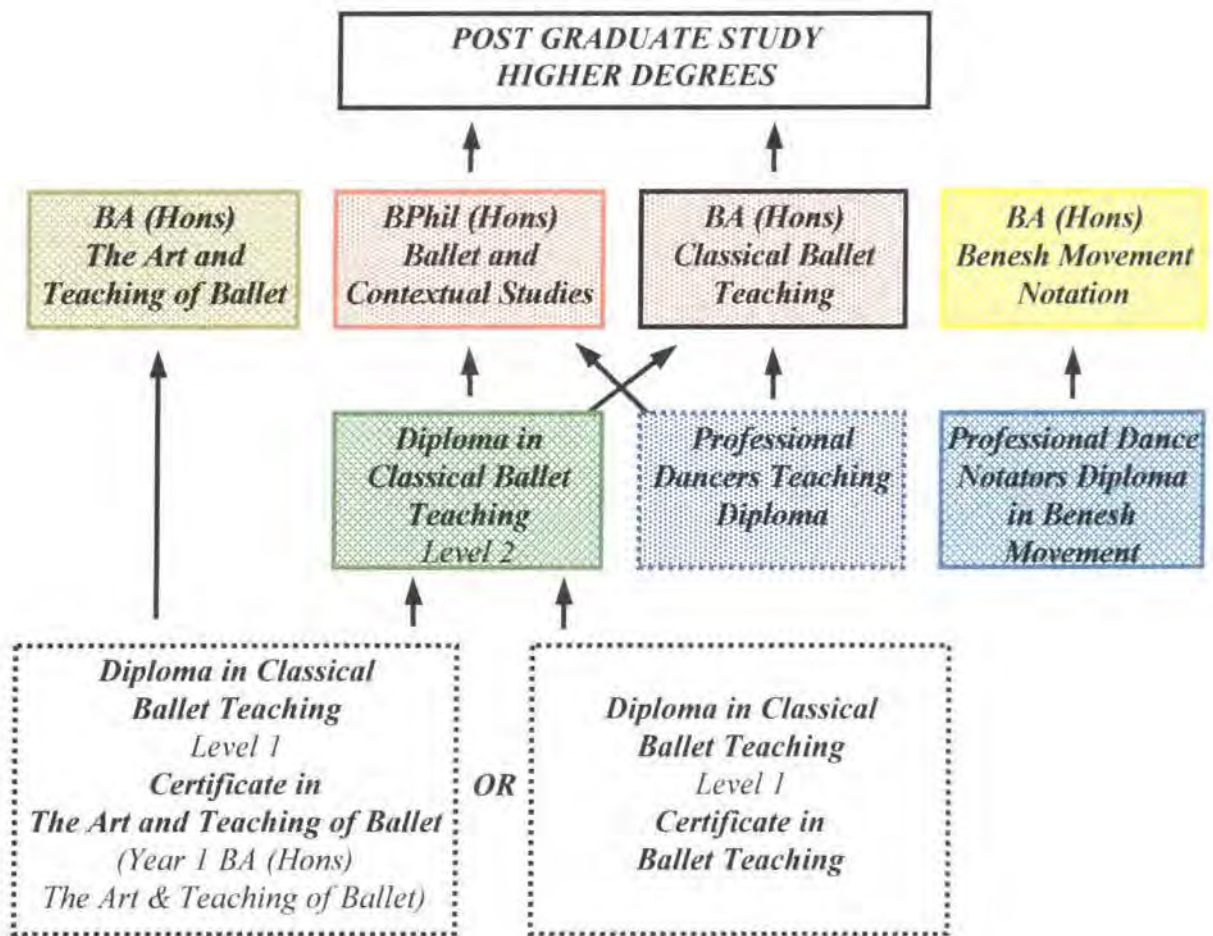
POST GRADUATE STUDY
HIGHER DEGREES

BA (Hons)
The Art and
Teaching of Ballet

BPhil (Hons)
Ballet and
Contextual Studies

BA (Hons)
Classical Ballet
Teaching

BA (Hons)
Benesh Movement
Notation

Diploma in
Classical Ballet
Teaching
Level 2

Professional
Dancers Teaching
Diploma

Professional Dance
Notators Diploma
in Benesh
Movement

Diploma in Classical
Ballet Teaching
Level 1
Certificate in
The Art and Teaching of Ballet
(Year 1 BA (Hons)
The Art & Teaching of Ballet)

OR

Diploma in Classical
Ballet Teaching
Level 1
Certificate in
Ballet Teaching